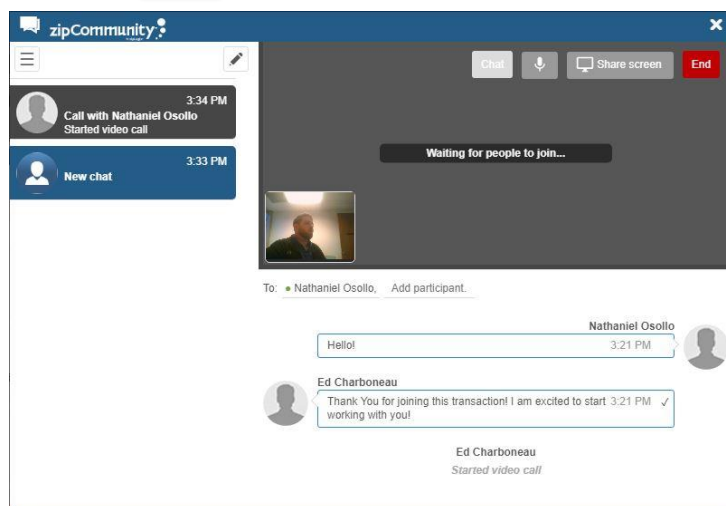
zipCommunity

3:34 PM
Call with Nathaniel Osollo
Started video call

3:33 PM
New chat

Chat
Share screen
End

Waiting for people to join...

To: Nathaniel Osollo, Add participant.

Nathaniel Osollo
Hello! 3:21 PM

Ed Charboneau
Thank You for joining this transaction! I am excited to start working with you! 3:21 PM ✓

Ed Charboneau
Started video call